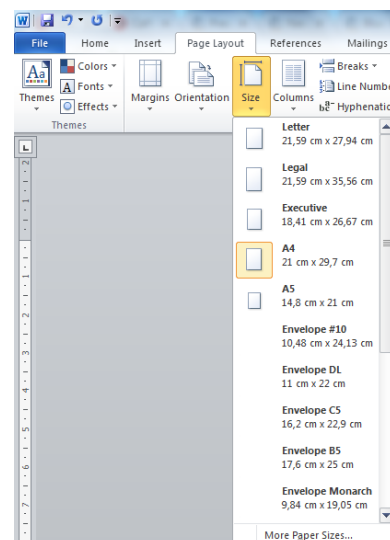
File Home Insert Page Layout References Mailings

Themes Colors Fonts Effects Margins Orientation Size Columns Breaks Line Numbe Hyphenatio

Themes

Letter
21,59 cm x 27,94 cm

Legal
21,59 cm x 35,56 cm

Executive
18,41 cm x 26,67 cm

A4
21 cm x 29,7 cm

A5
14,8 cm x 21 cm

Envelope #10
10,48 cm x 24,13 cm

Envelope DL
11 cm x 22 cm

Envelope C5
16,2 cm x 22,9 cm

Envelope B5
17,6 cm x 25 cm

Envelope Monarch
9,84 cm x 19,05 cm

More Paper Sizes...